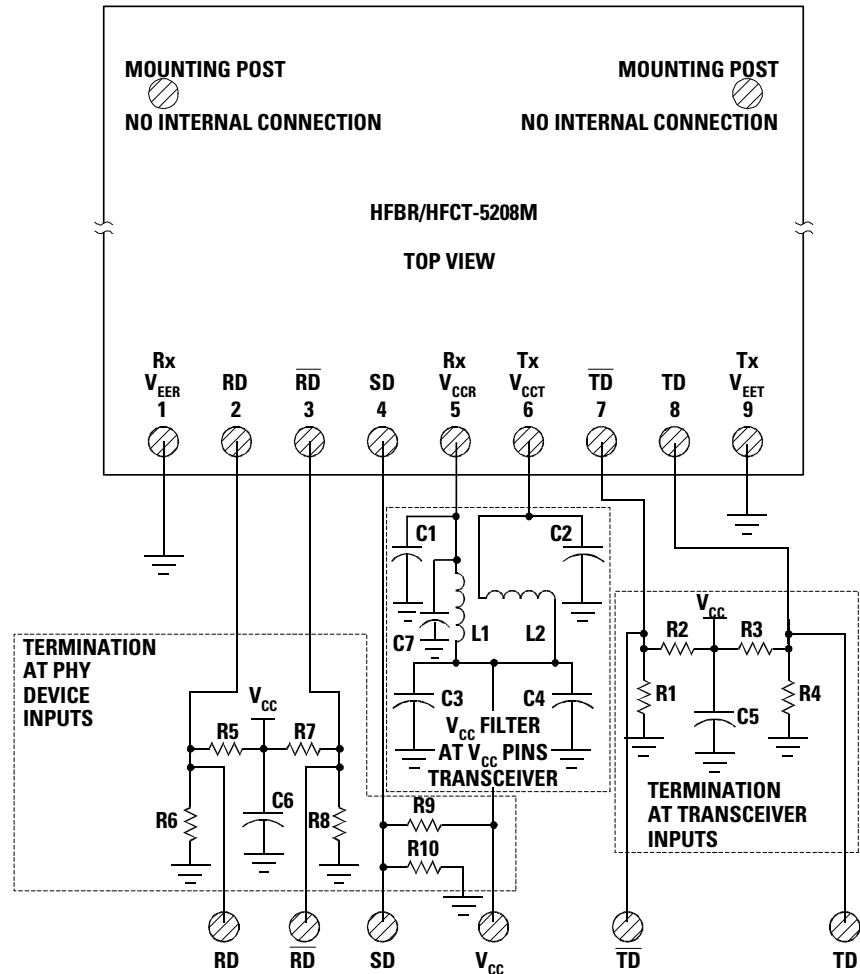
MOUNTING POST

NO INTERNAL CONNECTION

MOUNTING POST

NO INTERNAL CONNECTION

HFBR/HFCT-5208M

TOP VIEW

Rx $V_{EER}$ 1

RD 2

$\overline{RD}$ 3

SD 4

Rx $V_{CCR}$ 5

Tx $V_{CCT}$ 6

$\overline{TD}$ 7

TD 8

Tx $V_{EET}$ 9

C1

C2

C7

L1

L2

C3

C4

$V_{CC}$ FILTER AT $V_{CC}$ PINS TRANSCEIVER

TERMINATION AT PHY DEVICE INPUTS

$V_{CC}$

R5

R7

R6

C6

R8

R9

R10

$V_{CC}$

R2

R3

R1

C5

R4

TERMINATION AT TRANSCEIVER INPUTS

RD

$\overline{RD}$

SD

$V_{CC}$

$\overline{TD}$

TD